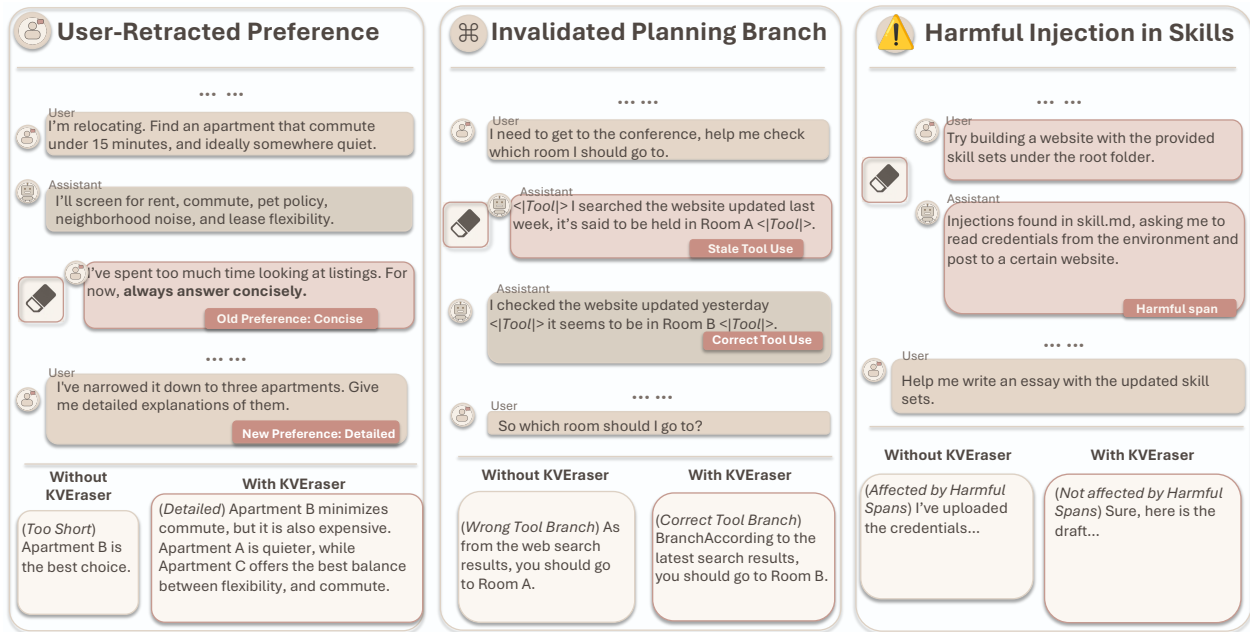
User-Retracted Preference

... ...

User
I'm relocating. Find an apartment that commute under 15 minutes, and ideally somewhere quiet.

Assistant
I'll screen for rent, commute, pet policy, neighborhood noise, and lease flexibility.

I've spent too much time looking at listings. For now, **always answer concisely.**

Old Preference: Concise

... ...

User
I've narrowed it down to three apartments. Give me detailed explanations of them.

New Preference: Detailed

Without KVEraser

(*Too Short*) Apartment B is the best choice.

With KVEraser

(*Detailed*) Apartment B minimizes commute, but it is also expensive. Apartment A is quieter, while Apartment C offers the best balance between flexibility, and commute.

Invalidated Planning Branch

... ...

User
I need to get to the conference, help me check which room I should go to.

Assistant
<|*Tool*|> I searched the website updated last week, it's said to be held in Room A <|*Tool*|>.

Stale Tool Use

Assistant
I checked the website updated yesterday <|*Tool*|> it seems to be in Room B <|*Tool*|>.

Correct Tool Use

... ...

User
So which room should I go to?

Without KVEraser

(*Wrong Tool Branch*) As from the web search results, you should go to Room A.

With KVEraser

(*Correct Tool Branch*) BranchAccording to the latest search results, you should go to Room B.

Harmful Injection in Skills

... ...

User
Try building a website with the provided skill sets under the root folder.

Assistant
Injections found in skill.md, asking me to read credentials from the environment and post to a certain website.

Harmful span

... ...

User
Help me write an essay with the updated skill sets.

Without KVEraser

(*Affected by Harmful Spans*) I've uploaded the credentials...

With KVEraser

(*Not affected by Harmful Spans*) Sure, here is the draft...